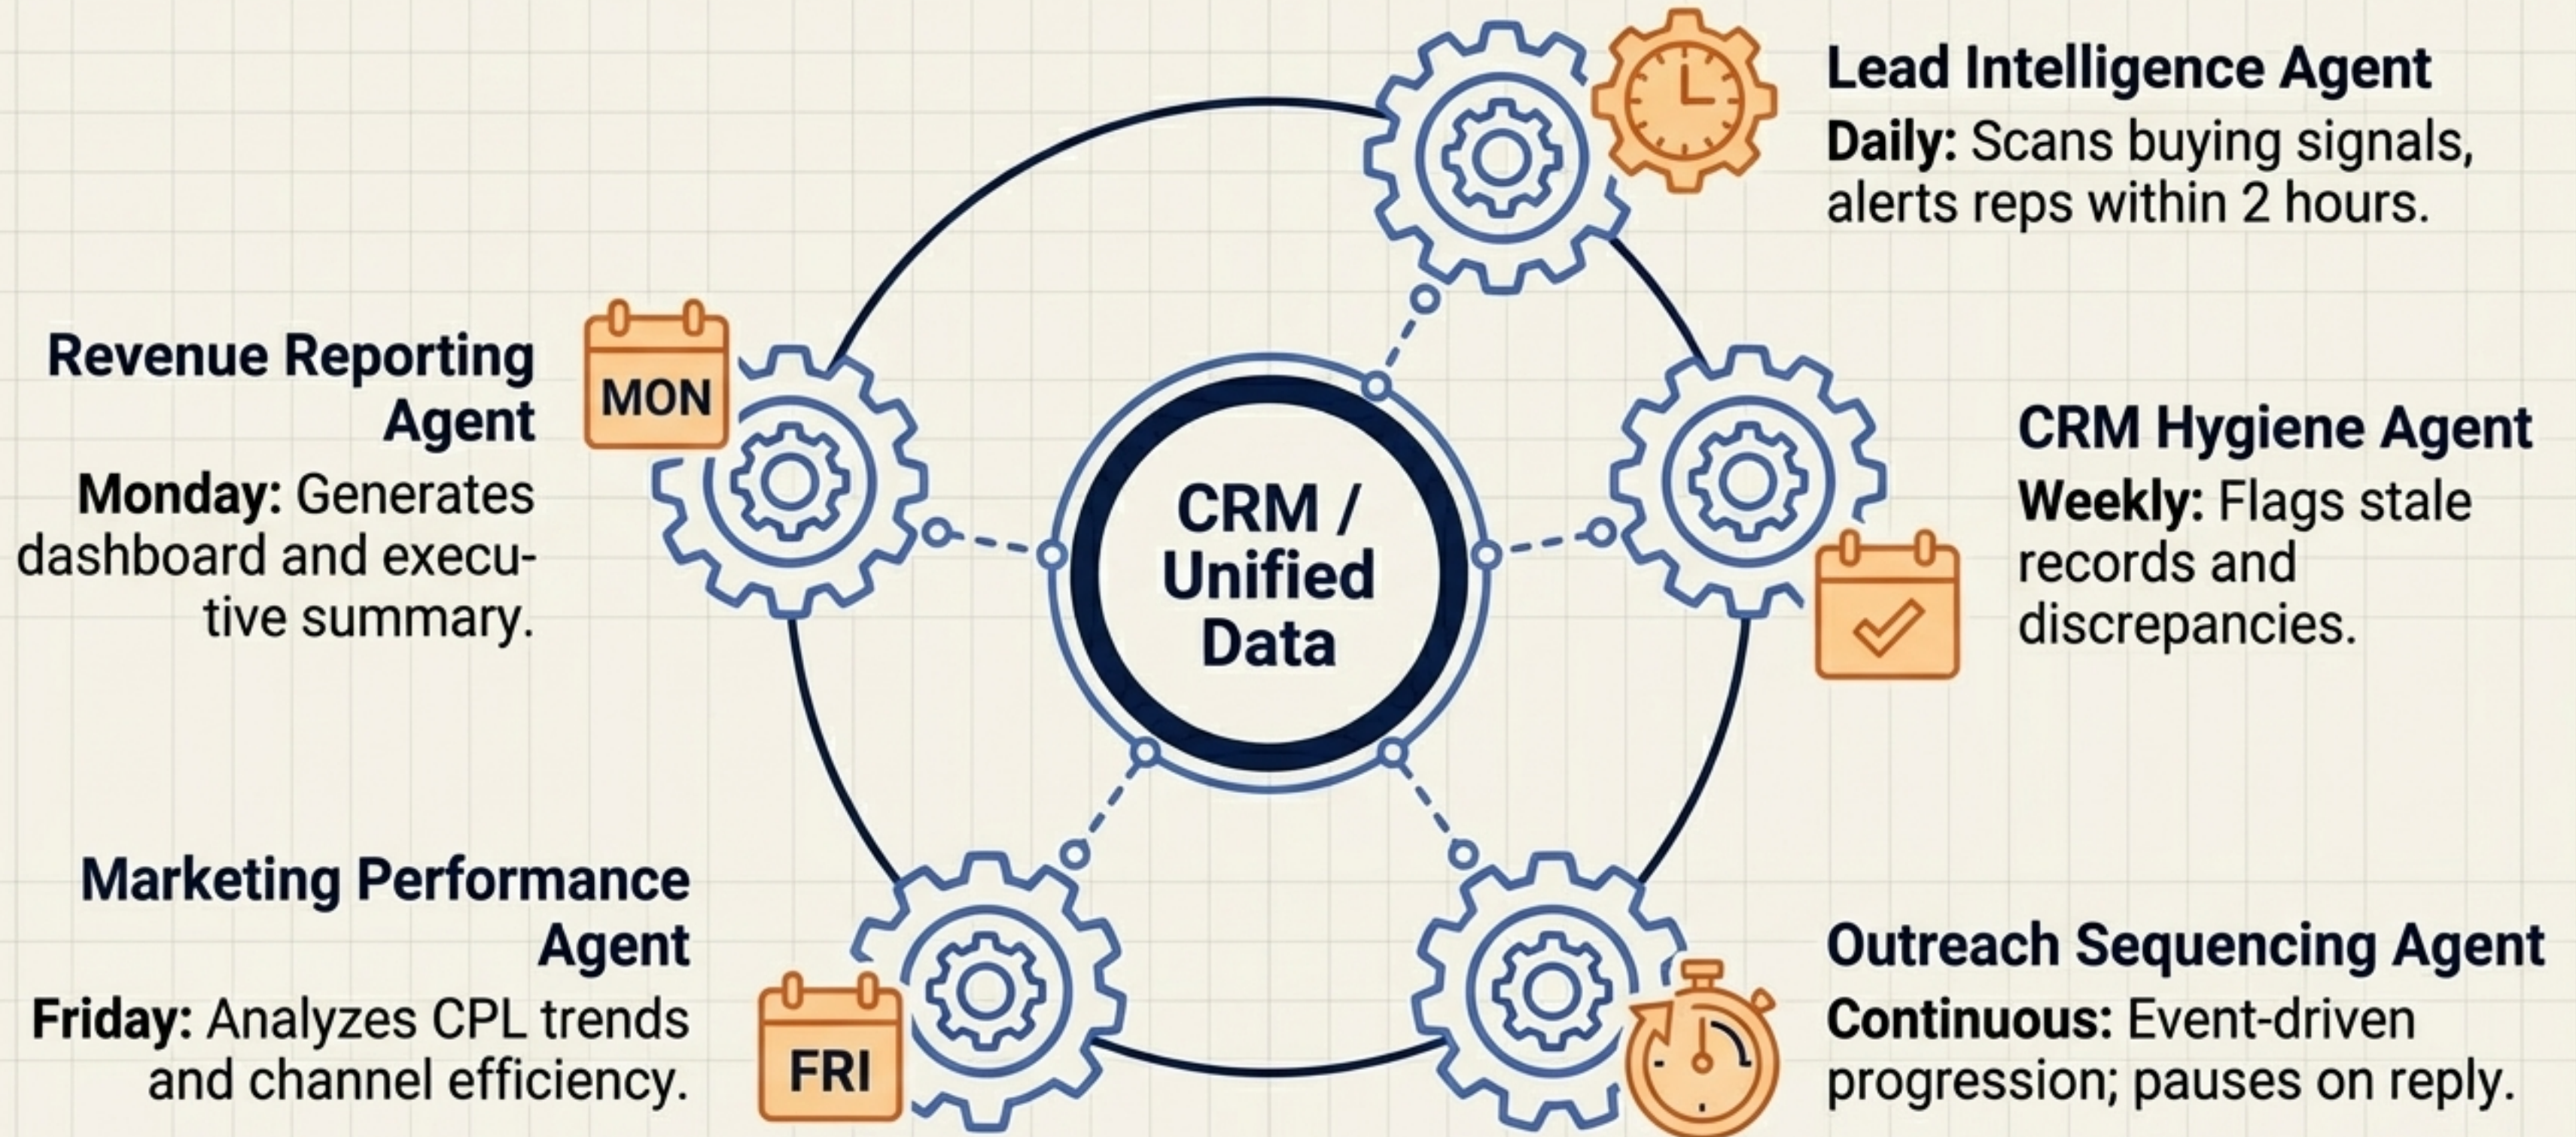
Lead Intelligence Agent
Daily: Scans buying signals, alerts reps within 2 hours.

Revenue Reporting Agent
Monday: Generates dashboard and executive summary.

MON

CRM / Unified Data

CRM Hygiene Agent
Weekly: Flags stale records and discrepancies.

Marketing Performance Agent
Friday: Analyzes CPL trends and channel efficiency.

FRI

Outreach Sequencing Agent
Continuous: Event-driven progression; pauses on reply.